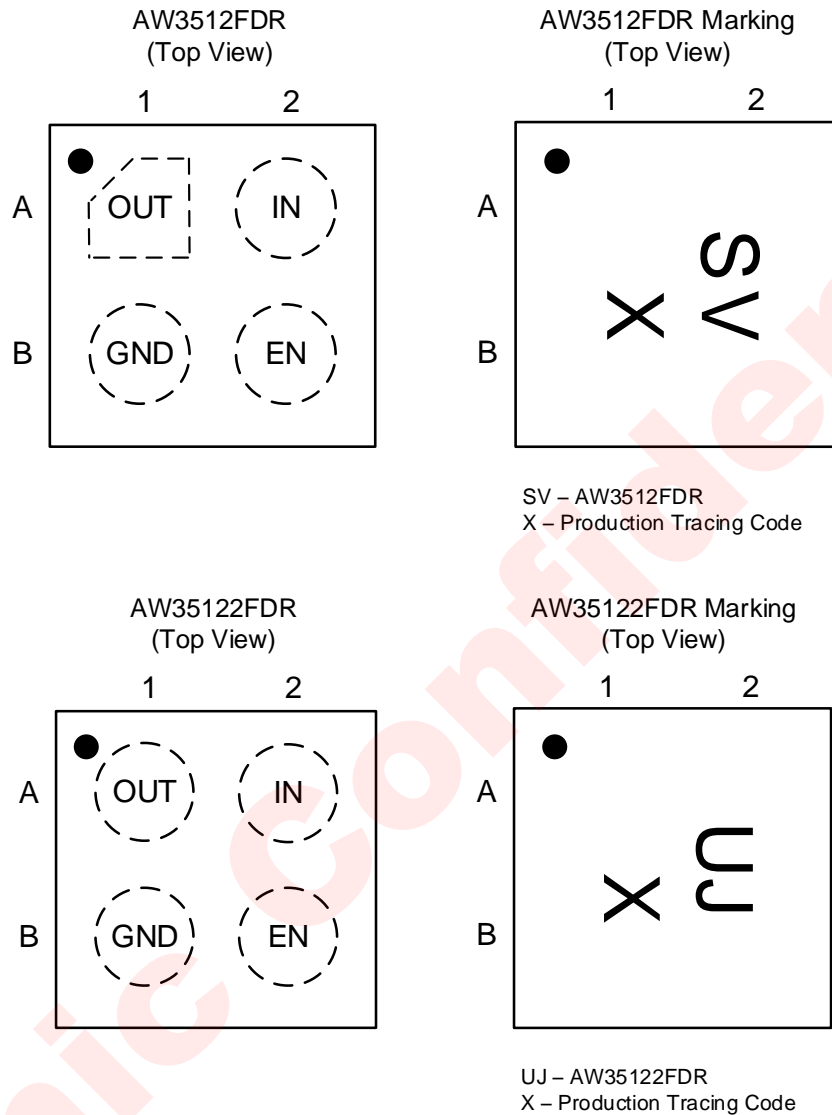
AW3512FDR
(Top View)

1 2

A OUT IN

B GND EN

AW3512FDR Marking
(Top View)

1 2

A

B

SV
X

SV – AW3512FDR
X – Production Tracing Code

AW35122FDR
(Top View)

1 2

A OUT IN

B GND EN

AW35122FDR Marking
(Top View)

1 2

A

B

UJ
X

UJ – AW35122FDR
X – Production Tracing Code

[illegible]ic Confiden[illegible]